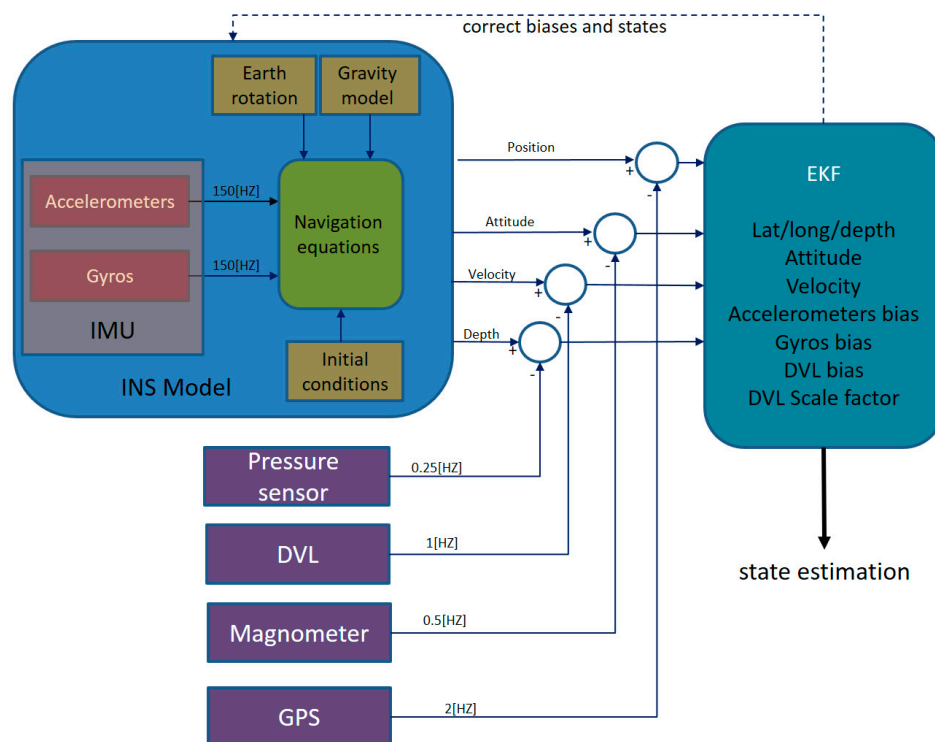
correct biases and states

Earth rotation

Gravity model

Accelerometers

150[HZ]

Navigation equations

Gyros

150[HZ]

IMU

Initial conditions

INS Model

Position

+

-

Attitude

+

-

Velocity

+

-

Depth

+

-

EKF

Lat/long/depth
Attitude
Velocity
Accelerometers bias
Gyros bias
DVL bias
DVL Scale factor

Pressure sensor

0.25[HZ]

DVL

1[HZ]

Magnometer

0.5[HZ]

GPS

2[HZ]

state estimation